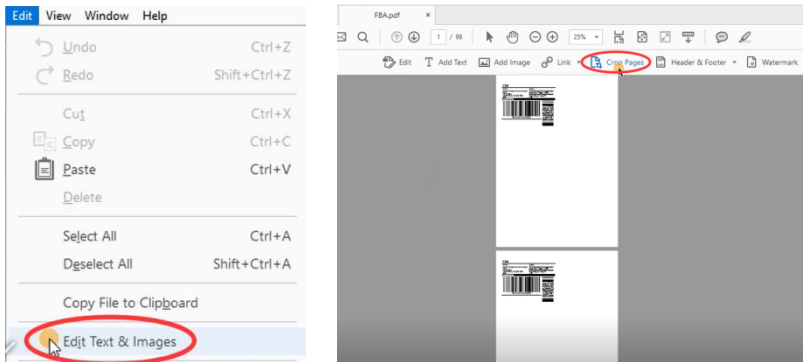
Edit View Window Help

Undo Ctrl+Z
Redo Shift+Ctrl+Z
Cut Ctrl+X
Copy Ctrl+C
Paste Ctrl+V
Delete
Select All Ctrl+A
Deselect All Shift+Ctrl+A
Copy File to Clipboard
Edit Text & Images

FBA.pdf ×
1 / 99 25%
Edit Add Text Add Image Link Crop Pages Header & Footer Watermark